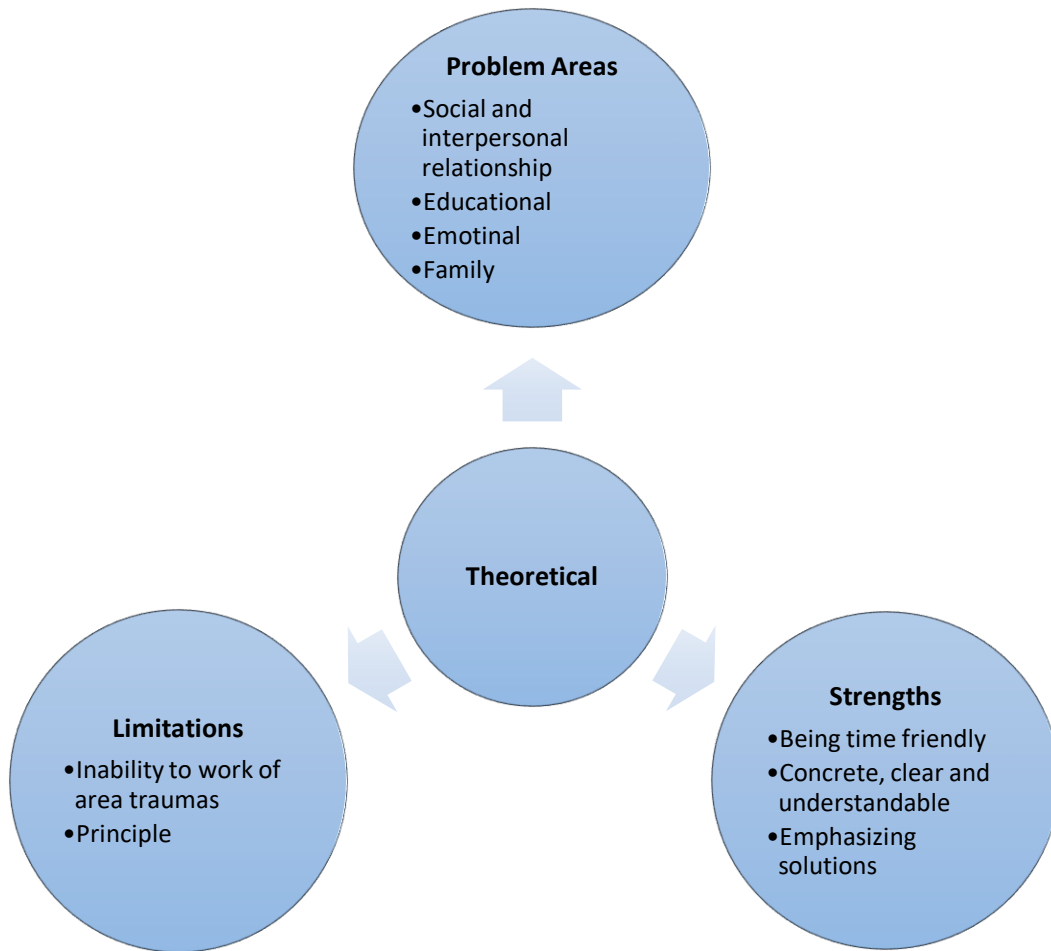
Problem Areas

- Social and interpersonal relationship
- Educational
- Emotinal
- Family

Theoretical

Limitations

- Inability to work of area traumas
- Principle

Strengths

- Being time friendly
- Concrete, clear and understandable
- Emphasizing solutions